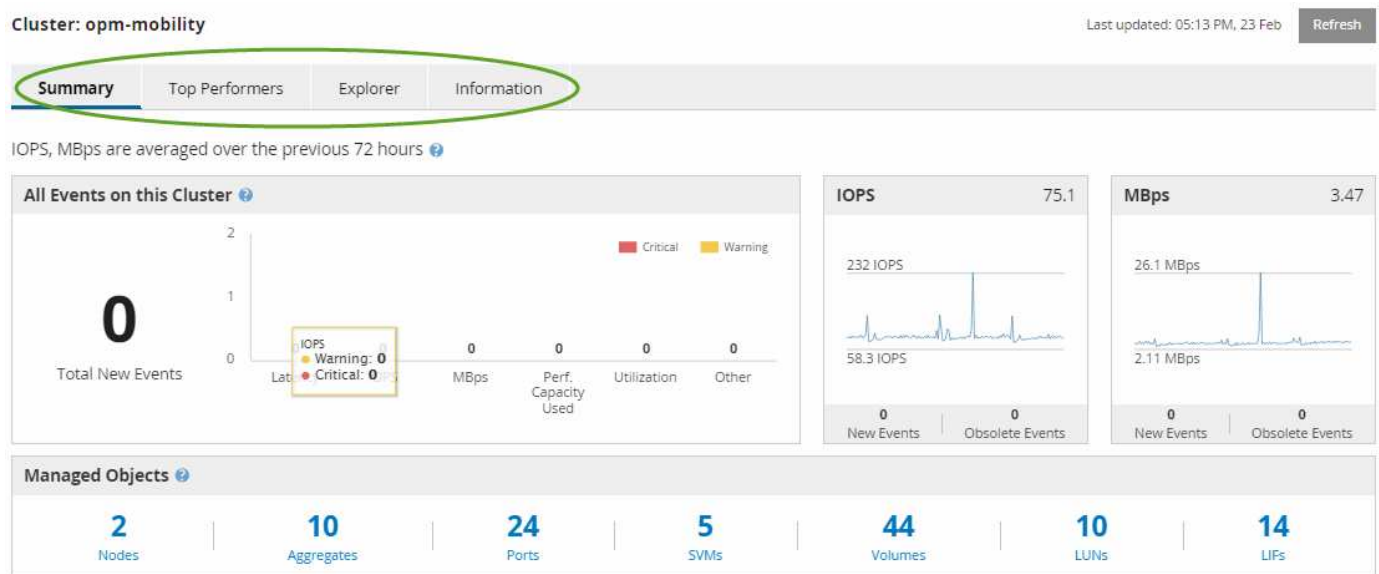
Cluster: opm-mobility

Last updated: 05:13 PM, 23 Feb

Refresh

Summary Top Performers Explorer Information

IOPS, MBps are averaged over the previous 72 hours

All Events on this Cluster

0

Total New Events

2

1

0

Critical Warning

Lat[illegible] IOPS Warning: 0 Critical: 0 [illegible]PS

0 MBps

0 Perf. Capacity Used

0 Utilization

0 Other

IOPS 75.1

232 IOPS

58.3 IOPS

0 New Events

0 Obsolete Events

MBps 3.47

26.1 MBps

2.11 MBps

0 New Events

0 Obsolete Events

Managed Objects

| 2 | 10 | 24 | 5 | 44 | 10 | 14 |
|---|---|---|---|---|---|---|
| Nodes | Aggregates | Ports | SVMs | Volumes | LUNs | LIFs |